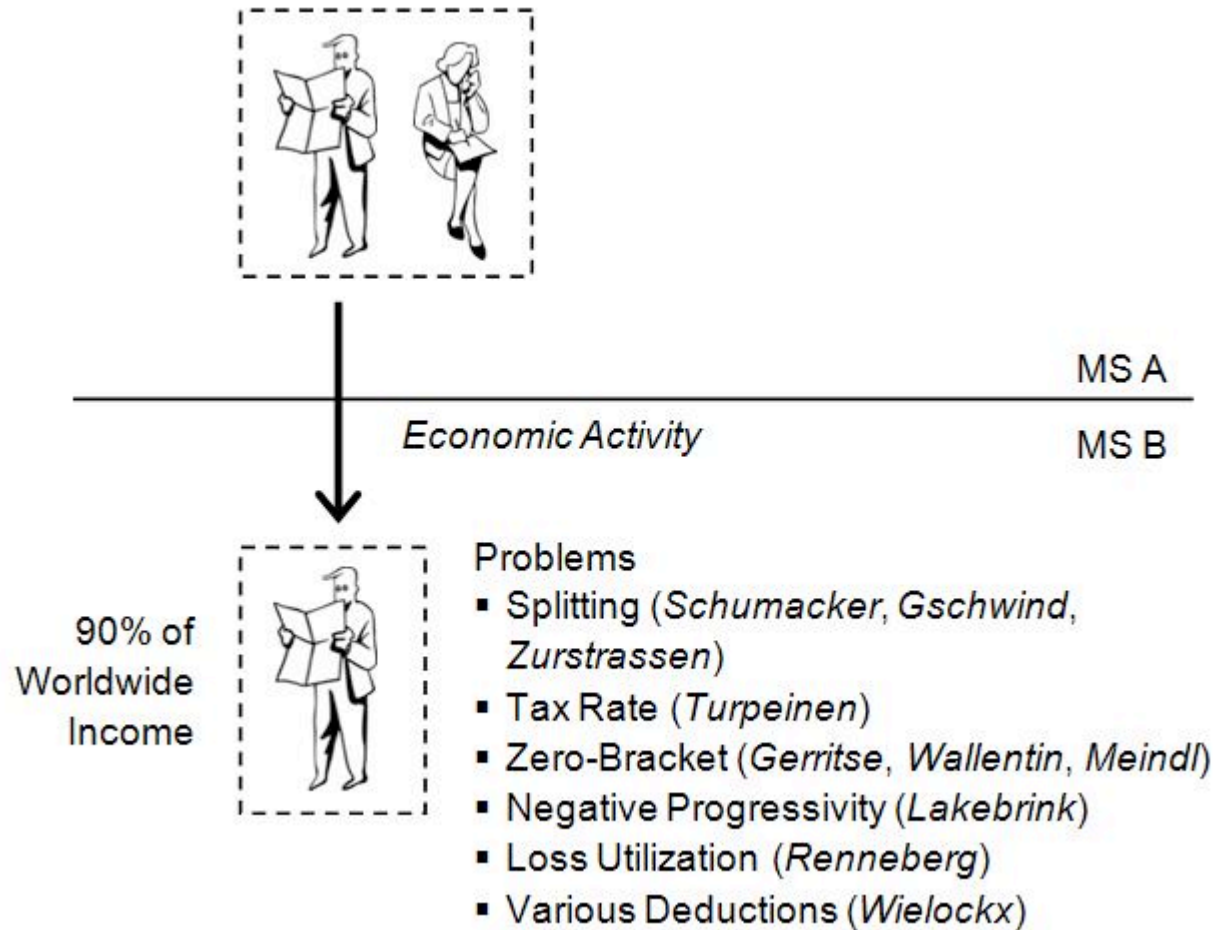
MS A

Economic Activity

MS B

90% of Worldwide Income

Problems
▪ Splitting (*Schumacker*, *Gschwind*, *Zurstrassen*)
▪ Tax Rate (*Turpeinen*)
▪ Zero-Bracket (*Gerritse*, *Wallentin*, *Meindl*)
▪ Negative Progressivity (*Lakebrink*)
▪ Loss Utilization (*Renneberg*)
▪ Various Deductions (*Wielockx*)